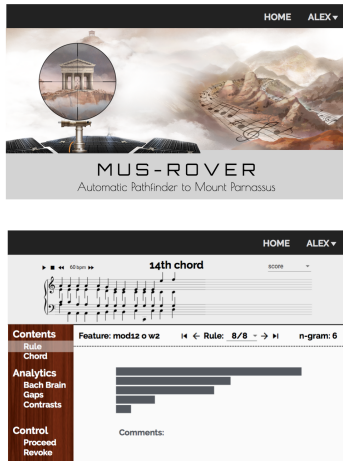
HOME ALEX ▾

MUS-ROVER
Automatic Pathfinder to Mount Parnassus

HOME ALEX ▾

14th chord

60 bpm

score

Contents
Rule
Chord

Analytics
Bach Brain
Gaps
Contrasts

Control
Proceed
Revoke

Feature: mod12 o w2

Rule: 8/8

n-gram: 6

Comments: